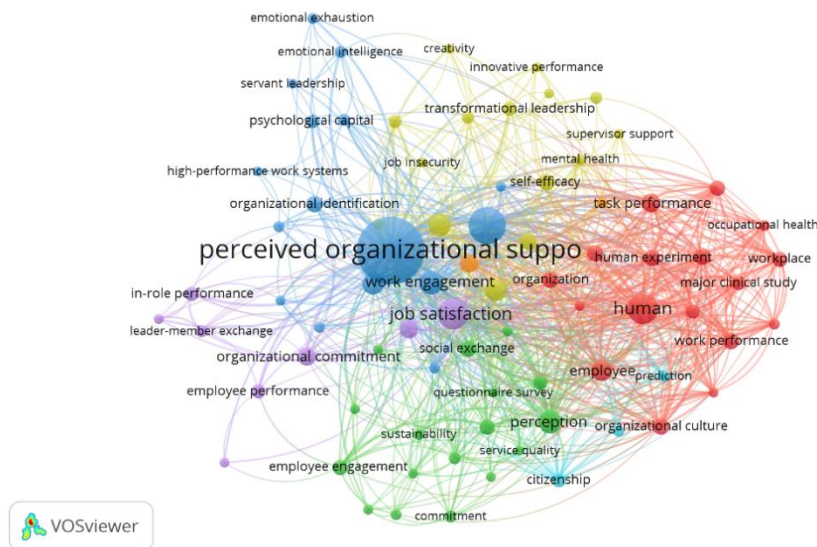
emotional exhaustion
emotional intelligence
creativity
innovative performance
servant leadership
psychological capital
transformational leadership
supervisor support
job insecurity
mental health
high-performance work systems
self-efficacy
organizational identification
task performance
occupational health
perceived organizational suppo
human experiment
workplace
work engagement
organization
major clinical study
in-role performance
human
job satisfaction
leader-member exchange
organizational commitment
social exchange
work performance
employee
prediction
employee performance
questionnaire survey
perception
organizational culture
sustainability
service quality
employee engagement
citizenship
commitment
VOSviewer